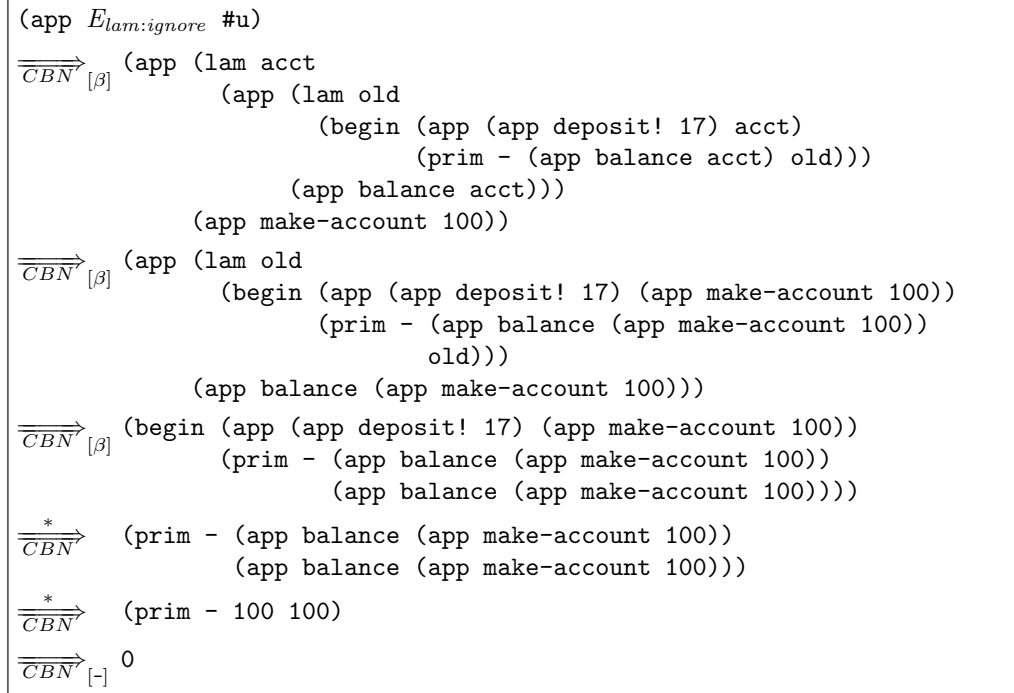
(app $E_{lam:ignore}$ #u)

$\xrightarrow[CBN]{}_{[\beta]}$ (app (lam acct
(app (lam old
(begin (app (app deposit! 17) acct)
(prim - (app balance acct) old)))
(app balance acct)))
(app make-account 100))

$\xrightarrow[CBN]{}_{[\beta]}$ (app (lam old
(begin (app (app deposit! 17) (app make-account 100))
(prim - (app balance (app make-account 100))
old)))
(app balance (app make-account 100)))

$\xrightarrow[CBN]{}_{[\beta]}$ (begin (app (app deposit! 17) (app make-account 100))
(prim - (app balance (app make-account 100))
(app balance (app make-account 100))))

$\xrightarrow[CBN]{*}$ (prim - (app balance (app make-account 100))
(app balance (app make-account 100)))

$\xrightarrow[CBN]{*}$ (prim - 100 100)

$\xrightarrow[CBN]{}_{[-]}$ 0